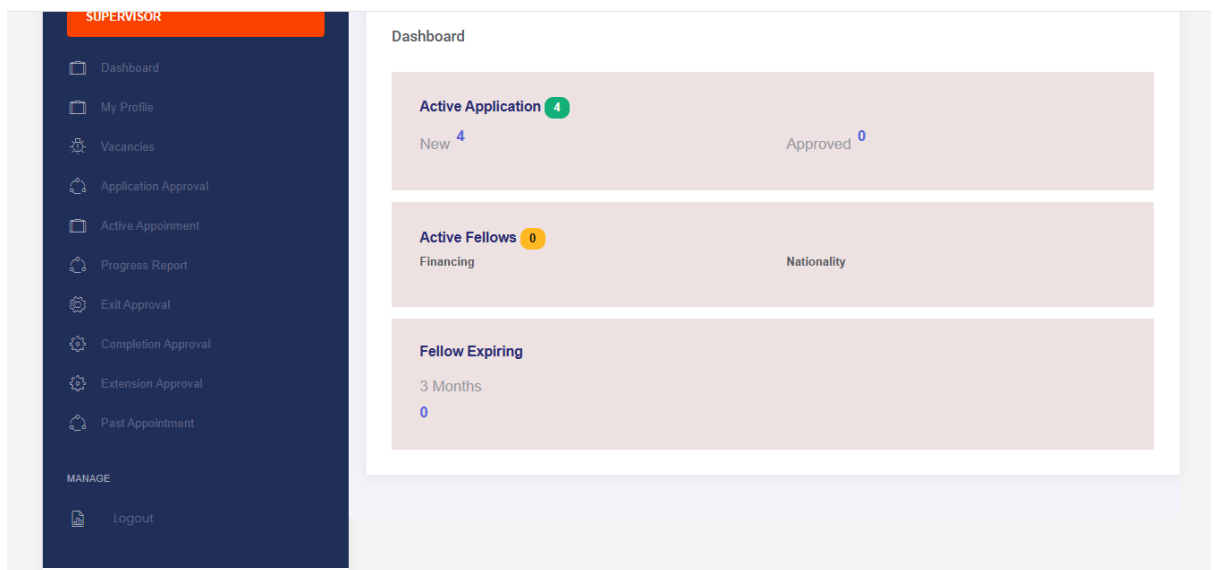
SUPERVISOR

Dashboard
My Profile
Vacancies
Application Approval
Active Appoinment
Progress Report
Exit Approval
Completion Approval
Extension Approval
Past Appointment

MANAGE

Logout

Dashboard

Active Application 4

New 4

Approved 0

Active Fellows 0

Financing

Nationality

Fellow Expiring

3 Months

0